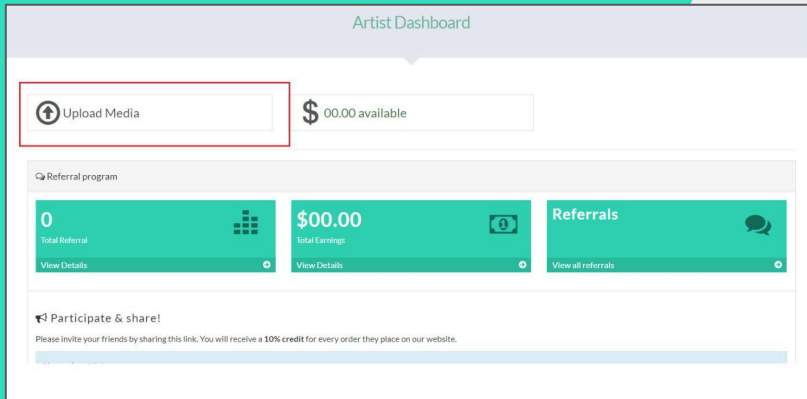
Artist Dashboard

Upload Media

$ 00.00 available

Referral program

0
Total Referral
View Details

$00.00
Total Earnings
View Details

Referrals
View all referrals

Participate & share!

Please invite your friends by sharing this link. You will receive a **10% credit** for every order they place on our website.

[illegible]